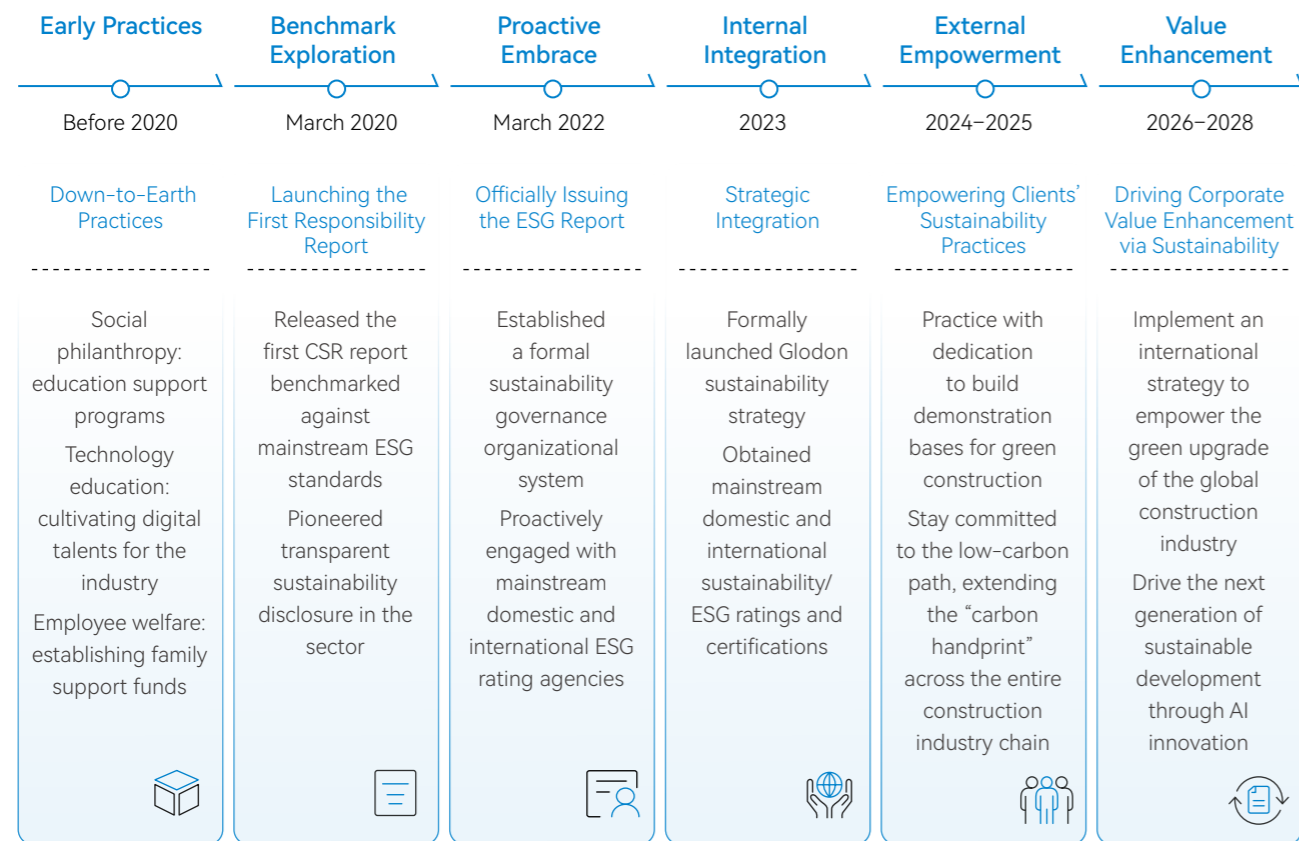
Early Practices

Before 2020

Down-to-Earth Practices

Social philanthropy: education support programs

Technology education: cultivating digital talents for the industry

Employee welfare: establishing family support funds

Benchmark Exploration

March 2020

Launching the First Responsibility Report

Released the first CSR report benchmarked against mainstream ESG standards

Pioneered transparent sustainability disclosure in the sector

Proactive Embrace

March 2022

Officially Issuing the ESG Report

Established a formal sustainability governance organizational system

Proactively engaged with mainstream domestic and international ESG rating agencies

Internal Integration

2023

Strategic Integration

Formally launched Glodon sustainability strategy

Obtained mainstream domestic and international sustainability/ ESG ratings and certifications

External Empowerment

2024–2025

Empowering Clients' Sustainability Practices

Practice with dedication to build demonstration bases for green construction

Stay committed to the low-carbon path, extending the "carbon handprint" across the entire construction industry chain

Value Enhancement

2026–2028

Driving Corporate Value Enhancement via Sustainability

Implement an international strategy to empower the green upgrade of the global construction industry

Drive the next generation of sustainable development through AI innovation